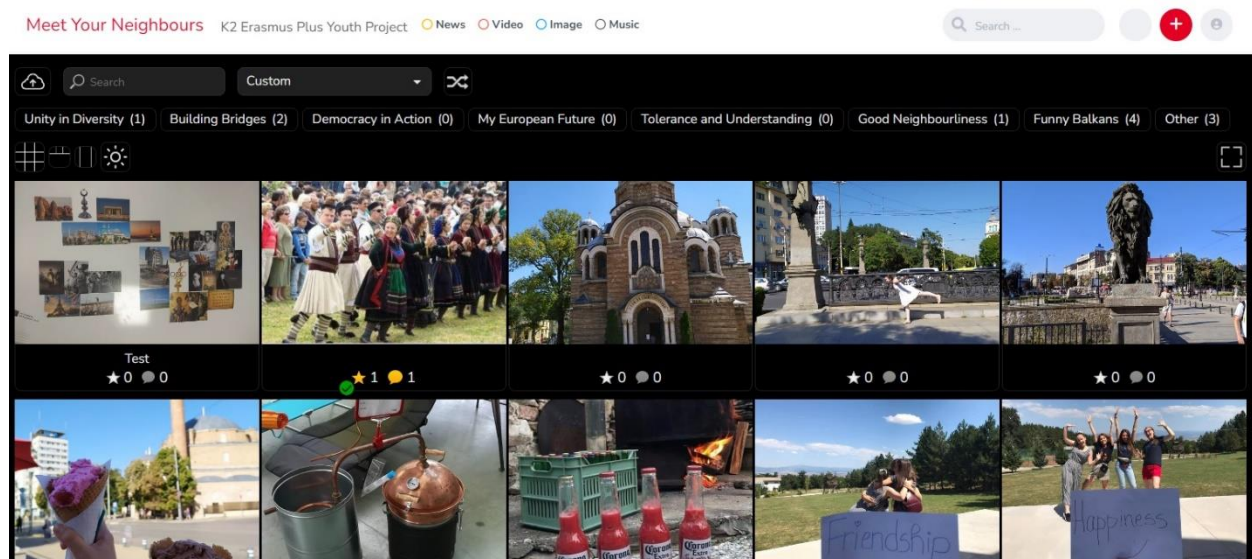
Meet Your Neighbours K2 Erasmus Plus Youth Project News Video Image Music

Search ...

Search

Custom

Unity in Diversity (1) Building Bridges (2) Democracy in Action (0) My European Future (0) Tolerance and Understanding (0) Good Neighbourliness (1) Funny Balkans (4) Other (3)

Test
★0 0

★1 1

★0 0

★0 0

★0 0

Friendship

Happiness